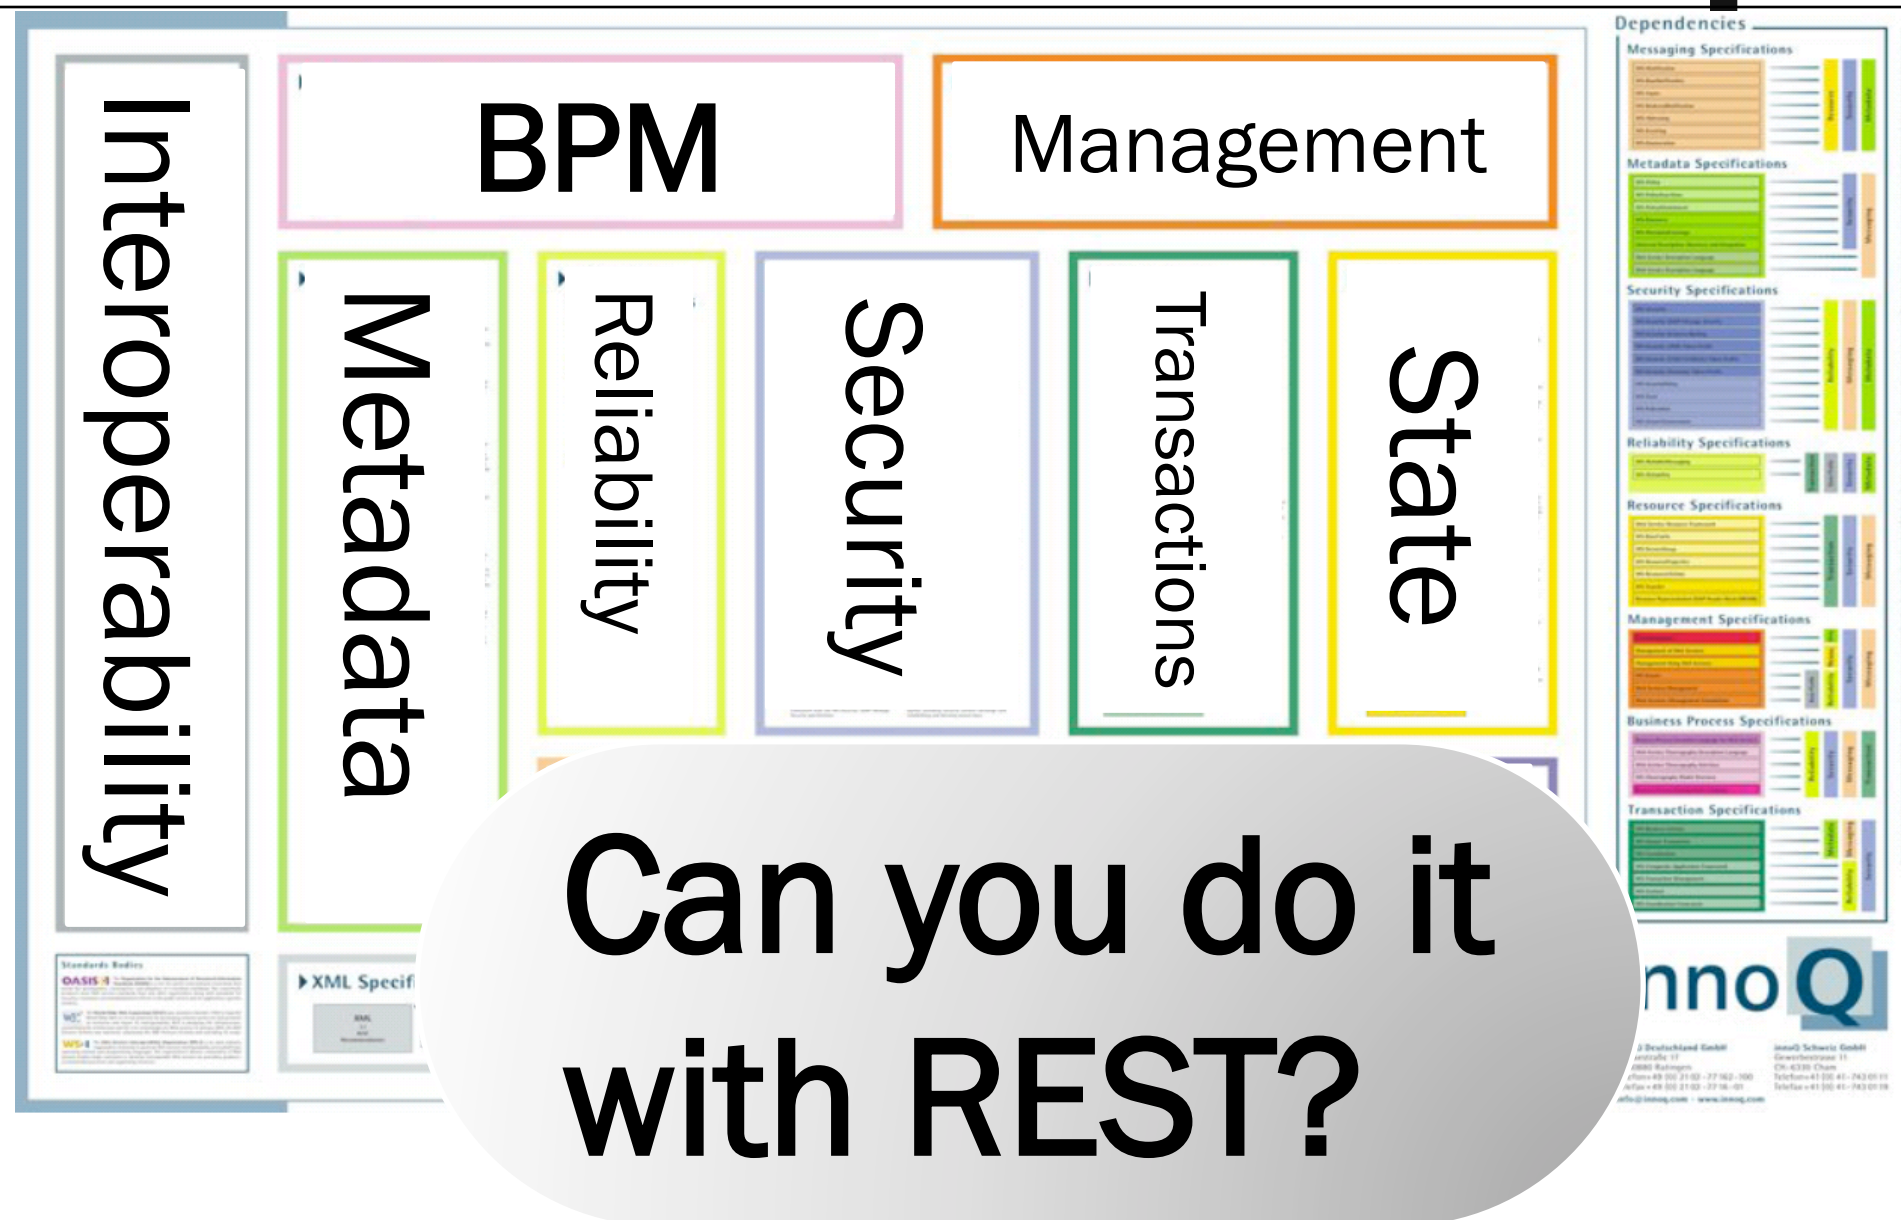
Interoperability

BPM

Management

Metadata

Reliability

Security

Transactions

State

Dependencies

Messaging Specifications

Metadata Specifications

Security Specifications

Reliability Specifications

Resource Specifications

Management Specifications

Business Process Specifications

Transaction Specifications

Standards Bodies

OASIS

XML Specif

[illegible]nnoQ

Can you do it with REST?